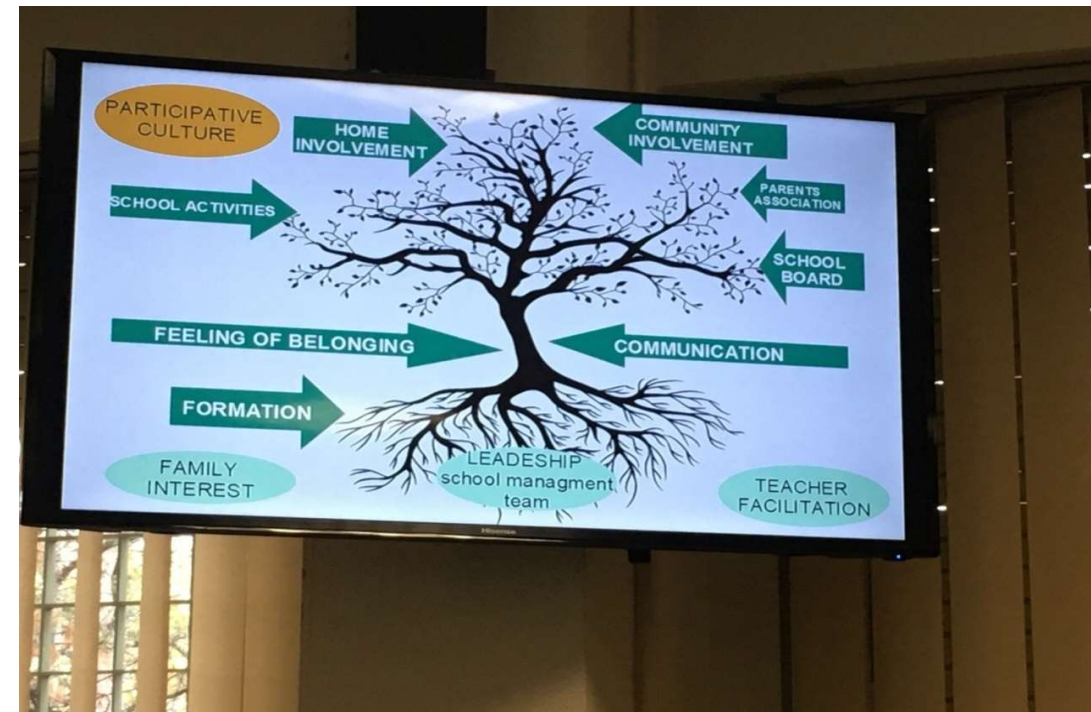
PARTICIPATIVE CULTURE

HOME INVOLVEMENT

COMMUNITY INVOLVEMENT

SCHOOL ACTIVITIES

PARENTS ASSOCIATION

SCHOOL BOARD

FEELING OF BELONGING

COMMUNICATION

FORMATION

FAMILY INTEREST

LEADESHIP school managment team

TEACHER FACILITATION

Hisense